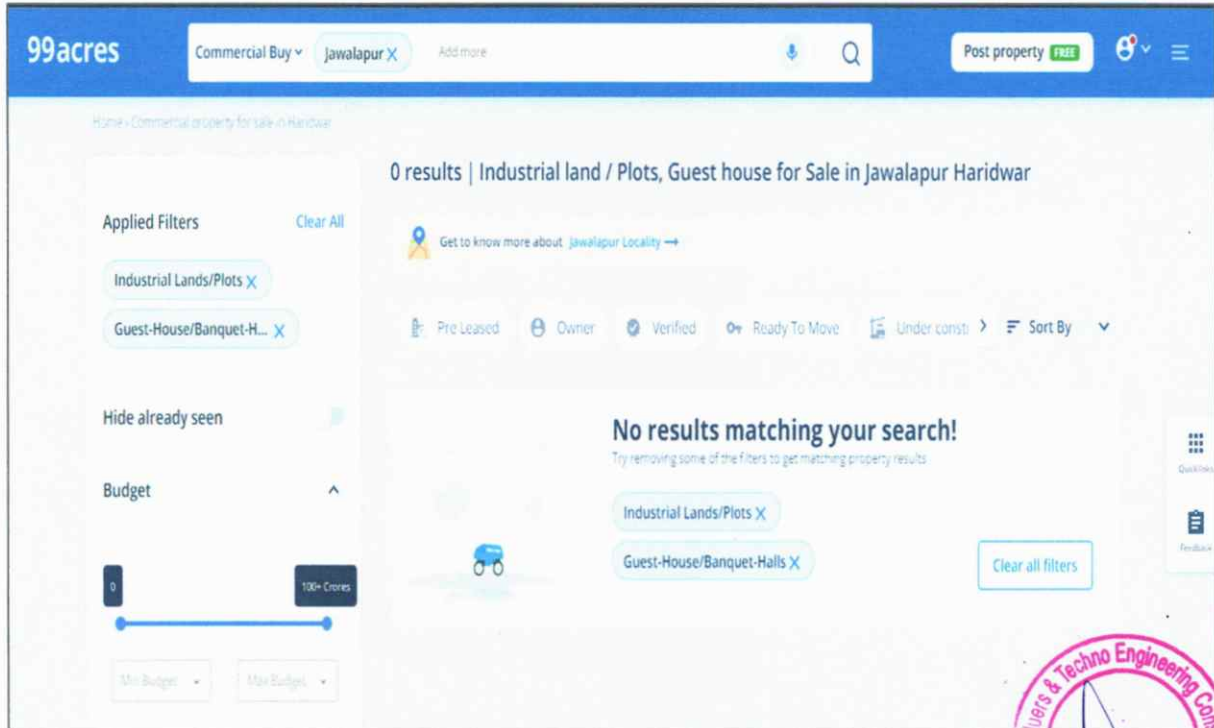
99acres

Commercial Buy | Jawalapur X | Add more

Post property FREE

Home › Commercial property for sale in Haridwar

0 results | Industrial land / Plots, Guest house for Sale in Jawalapur Haridwar

Applied Filters Clear All

Industrial Lands/Plots X

Guest-House/Banquet-H... X

Get to know more about Jawalapur Locality →

Pre Leased | Owner | Verified | Ready To Move | Under consti › | Sort By

Hide already seen

Budget

0 | 100+ Crores

Min Budget | Max Budget

No results matching your search!

Try removing some of the filters to get matching property results

Industrial Lands/Plots X

Guest-House/Banquet-Halls X

Clear all filters

Quicklinks

Feedback

uers & Techno Engineering Co